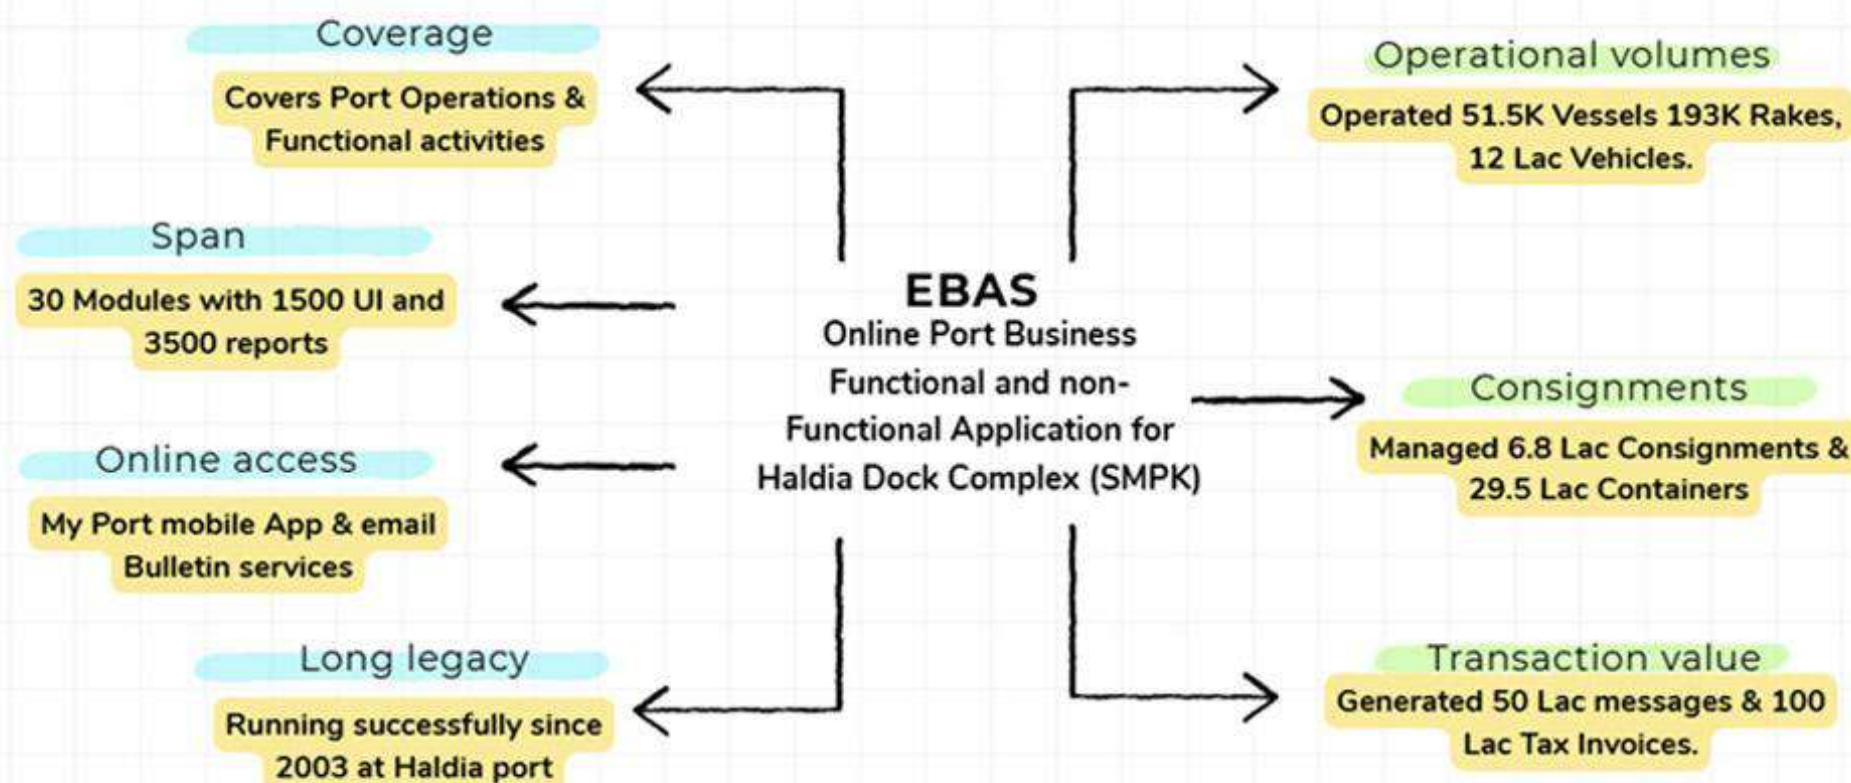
EBAS
Online Port Business Functional and non-Functional Application for Haldia Dock Complex (SMPK)

Coverage
Covers Port Operations & Functional activities

Span
30 Modules with 1500 UI and 3500 reports

Online access
My Port mobile App & email Bulletin services

Long legacy
Running successfully since 2003 at Haldia port

Operational volumes
Operated 51.5K Vessels 193K Rakes, 12 Lac Vehicles.

Consignments
Managed 6.8 Lac Consignments & 29.5 Lac Containers

Transaction value
Generated 50 Lac messages & 100 Lac Tax Invoices.